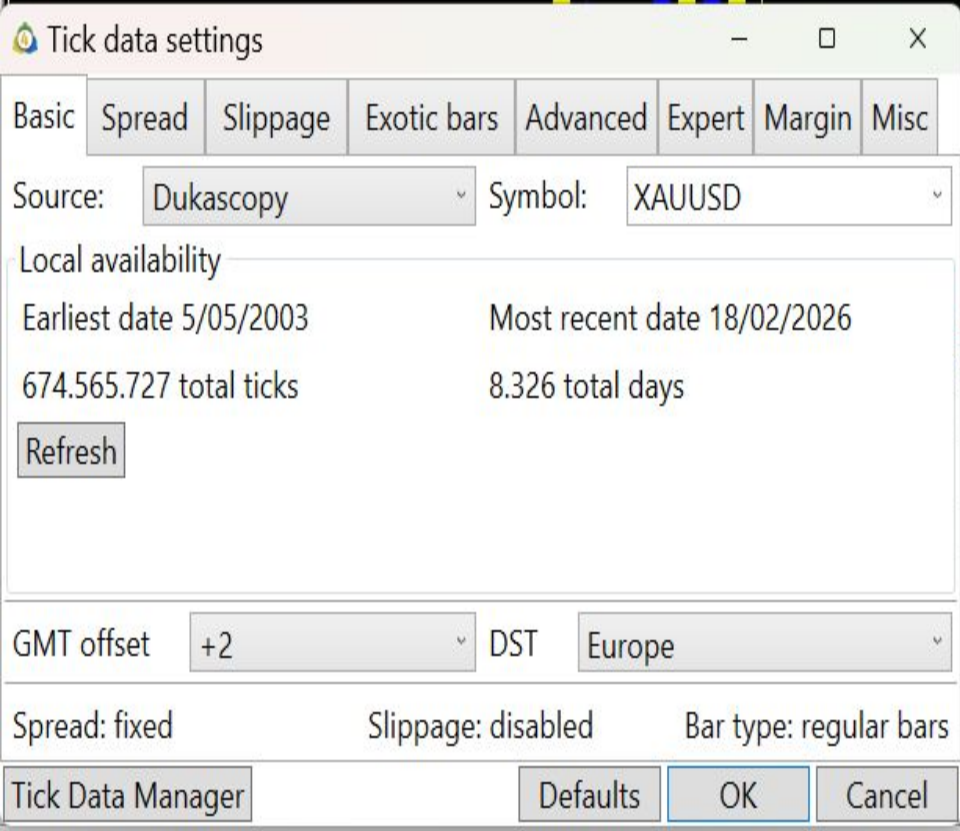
Tick data settings

Basic | Spread | Slippage | Exotic bars | Advanced | Expert | Margin | Misc

Source: Dukascopy
Symbol: XAUUSD

Local availability

Earliest date 5/05/2003
Most recent date 18/02/2026

674.565.727 total ticks
8.326 total days

Refresh

GMT offset +2
DST Europe

Spread: fixed
Slippage: disabled
Bar type: regular bars

Tick Data Manager
Defaults
OK
Cancel